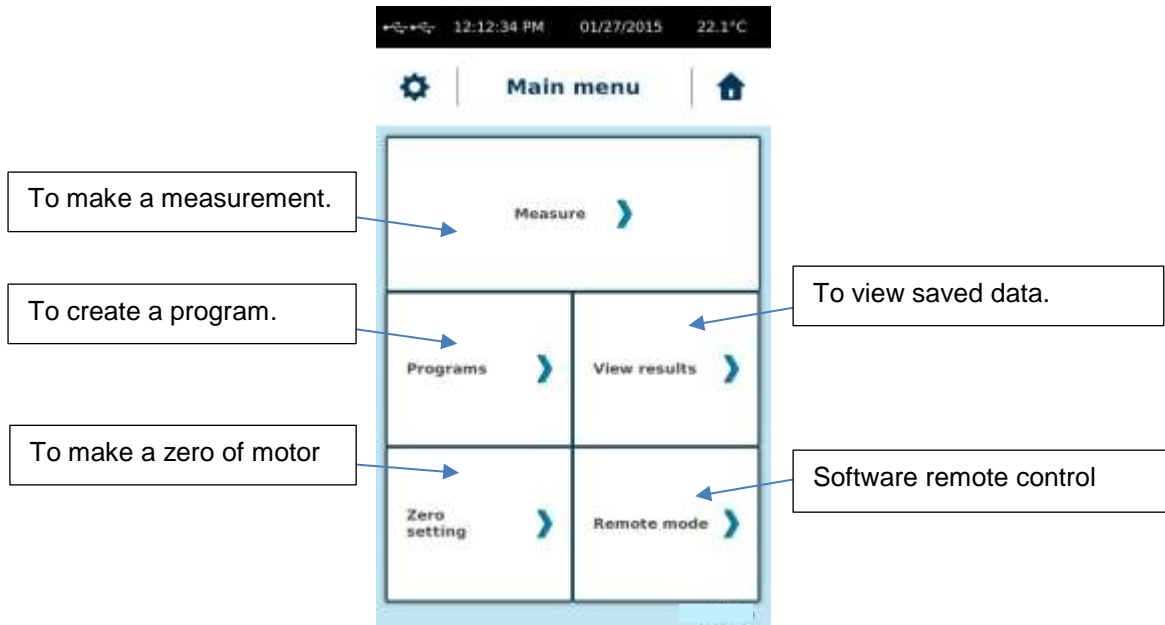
12:12:34 PM 01/27/2015 22.1°C

Main menu

To make a measurement.

Measure

To create a program.

Programs

View results

To view saved data.

To make a zero of motor

Zero setting

Remote mode

Software remote control